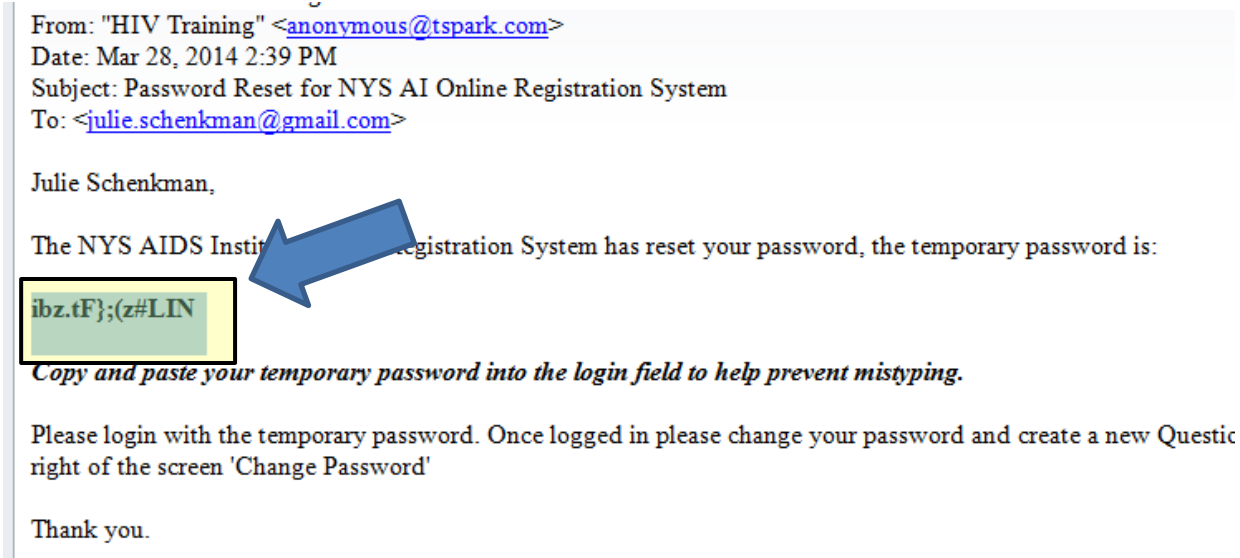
From: "HIV Training" <anonymous@tspark.com>
Date: Mar 28, 2014 2:39 PM
Subject: Password Reset for NYS AI Online Registration System
To: <julie.schenkman@gmail.com>

Julie Schenkman,

The NYS AIDS Instit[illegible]egistration System has reset your password, the temporary password is:

ibz.tF};(z#LIN

***Copy and paste your temporary password into the login field to help prevent mistyping.***

Please login with the temporary password. Once logged in please change your password and create a new Questic right of the screen 'Change Password'

Thank you.